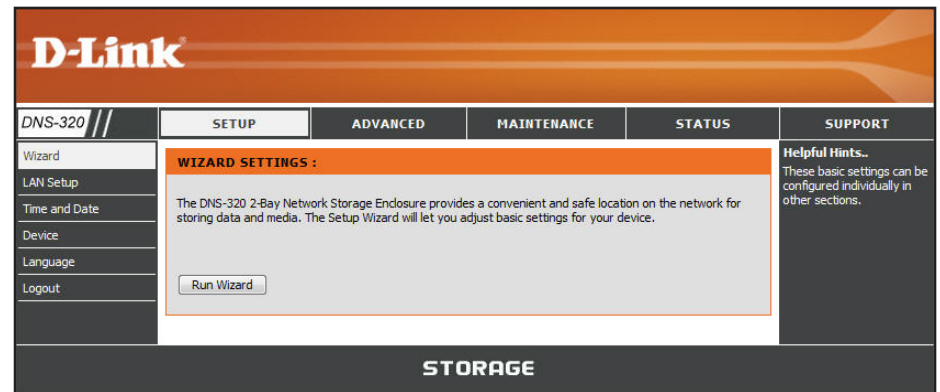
D-Link

DNS-320

SETUP

ADVANCED

MAINTENANCE

STATUS

SUPPORT

Wizard

LAN Setup

Time and Date

Device

Language

Logout

WIZARD SETTINGS :

The DNS-320 2-Bay Network Storage Enclosure provides a convenient and safe location on the network for storing data and media. The Setup Wizard will let you adjust basic settings for your device.

Run Wizard

Helpful Hints..

These basic settings can be configured individually in other sections.

STORAGE